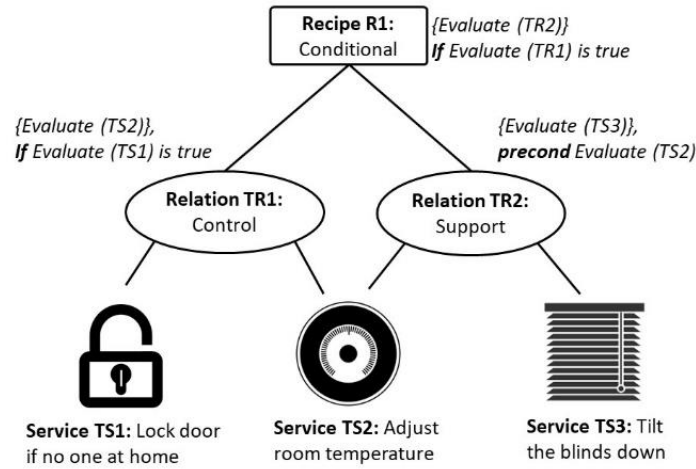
Recipe R1:
Conditional

{Evaluate (TR2)}
If Evaluate (TR1) is true

{Evaluate (TS2)},
If Evaluate (TS1) is true

{Evaluate (TS3)},
precond Evaluate (TS2)

Relation TR1:
Control

Relation TR2:
Support

Service TS1: Lock door if no one at home

Service TS2: Adjust room temperature

Service TS3: Tilt the blinds down